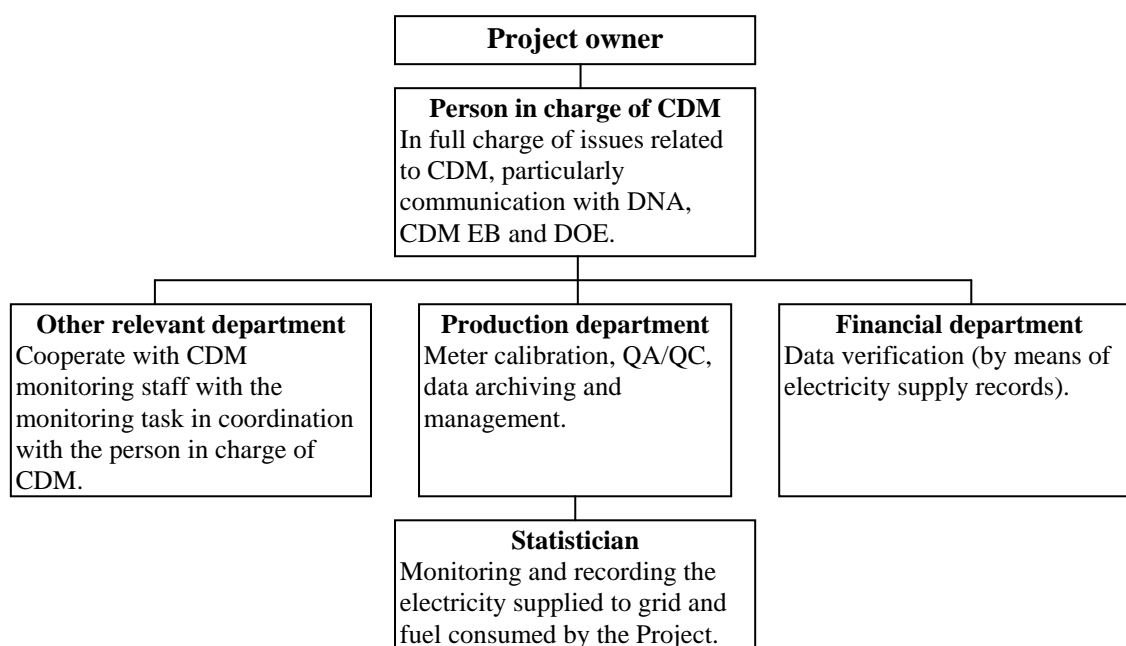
Project owner

Person in charge of CDM
In full charge of issues related to CDM, particularly communication with DNA, CDM EB and DOE.

Other relevant department
Cooperate with CDM monitoring staff with the monitoring task in coordination with the person in charge of CDM.

Production department
Meter calibration, QA/QC, data archiving and management.

Financial department
Data verification (by means of electricity supply records).

Statistician
Monitoring and recording the electricity supplied to grid and fuel consumed by the Project.